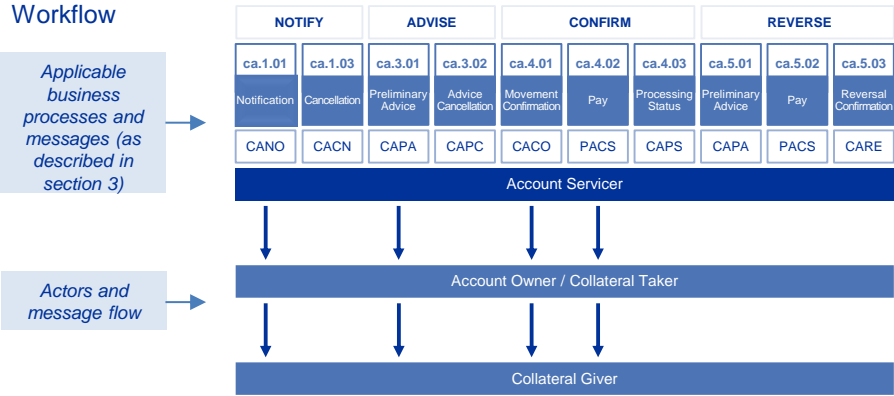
Workflow

Applicable business processes and messages (as described in section 3)

Actors and message flow

| NOTIFY | | ADVISE | | CONFIRM | | | REVERSE | | |
|---|---|---|---|---|---|---|---|---|---|
| ca.1.01 | ca.1.03 | ca.3.01 | ca.3.02 | ca.4.01 | ca.4.02 | ca.4.03 | ca.5.01 | ca.5.02 | ca.5.03 |
| Notification | Cancellation | Preliminary Advice | Advice Cancellation | Movement Confirmation | Pay | Processing Status | Preliminary Advice | Pay | Reversal Confirmation |
| CANO | CACN | CAPA | CAPC | CACO | PACS | CAPS | CAPA | PACS | CARE |

Account Servicer

Account Owner / Collateral Taker

Collateral Giver